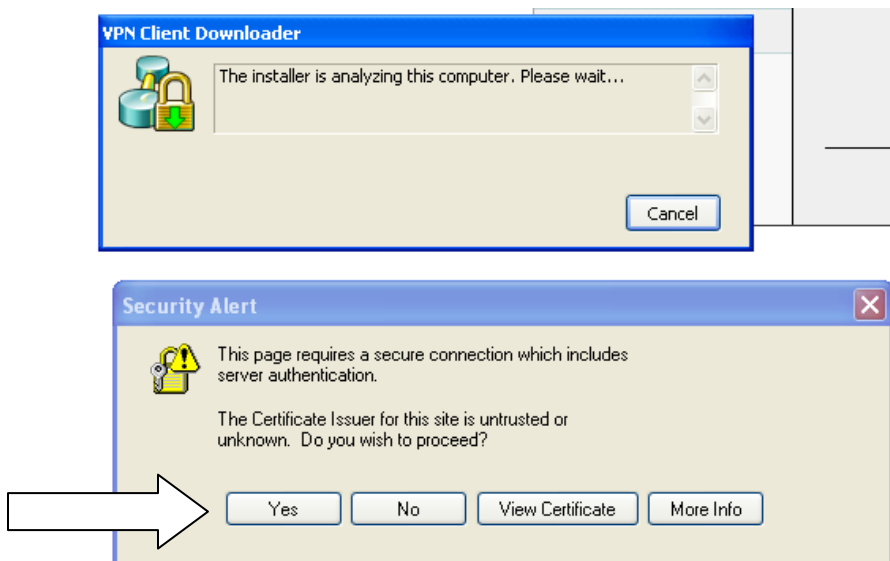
VPN Client Downloader

The installer is analyzing this computer. Please wait...

Cancel

Security Alert

This page requires a secure connection which includes server authentication.

The Certificate Issuer for this site is untrusted or unknown. Do you wish to proceed?

Yes
No
View Certificate
More Info